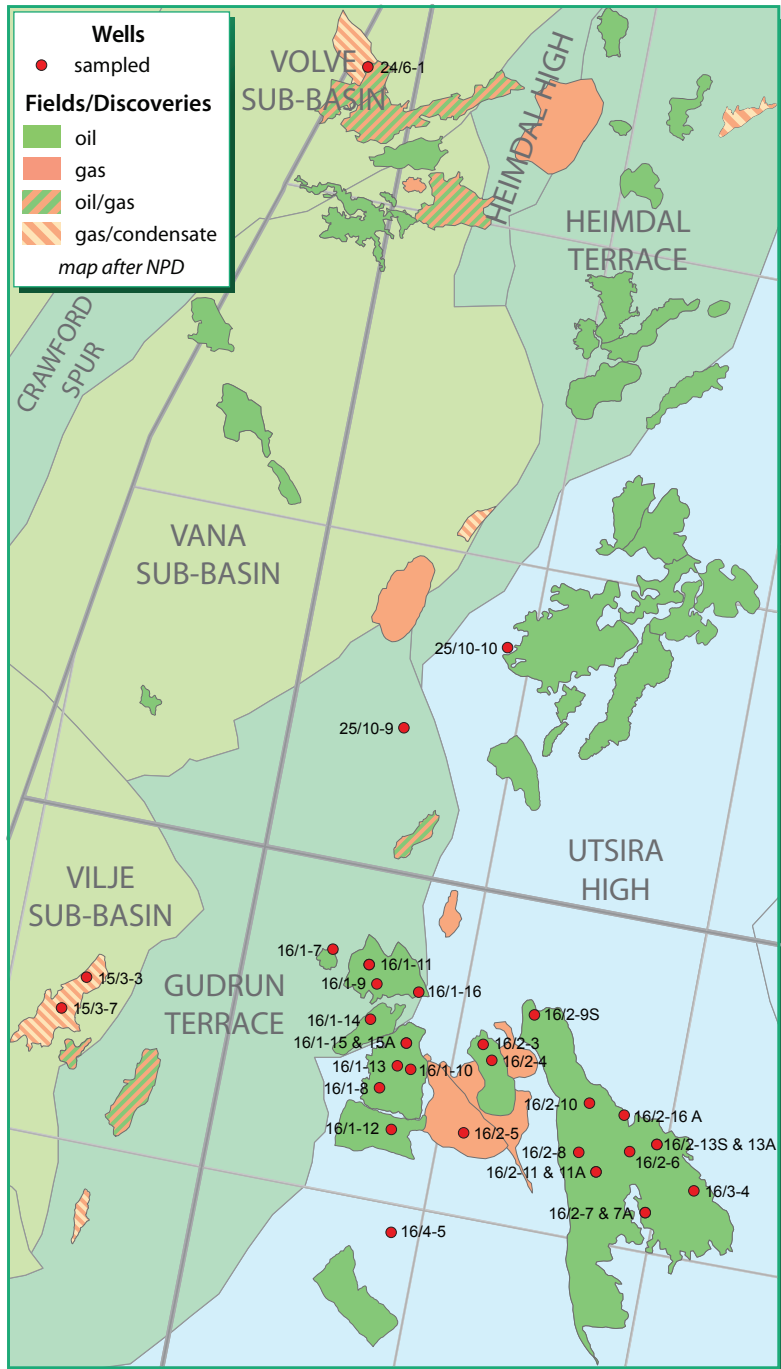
Wells
sampled
Fields/Discoveries
oil
gas
oil/gas
gas/condensate
map after NPD

VOLVE SUB-BASIN
24/6-1
HEIMDAL HIGH
HEIMDAL TERRACE
CRAWFORD SPUR
VANA SUB-BASIN
25/10-10
25/10-9
UTSIRA HIGH
VILJE SUB-BASIN
GUDRUN TERRACE
15/3-3
15/3-7
16/1-7
16/1-11
16/1-9
16/1-16
16/1-14
16/1-15 & 15A
16/1-13
16/1-10
16/1-8
16/1-12
16/2-9S
16/2-3
16/2-4
16/2-10
16/2-16 A
16/2-5
16/2-8
16/2-13S & 13A
16/2-6
16/2-11 & 11A
16/3-4
16/2-7 & 7A
16/4-5